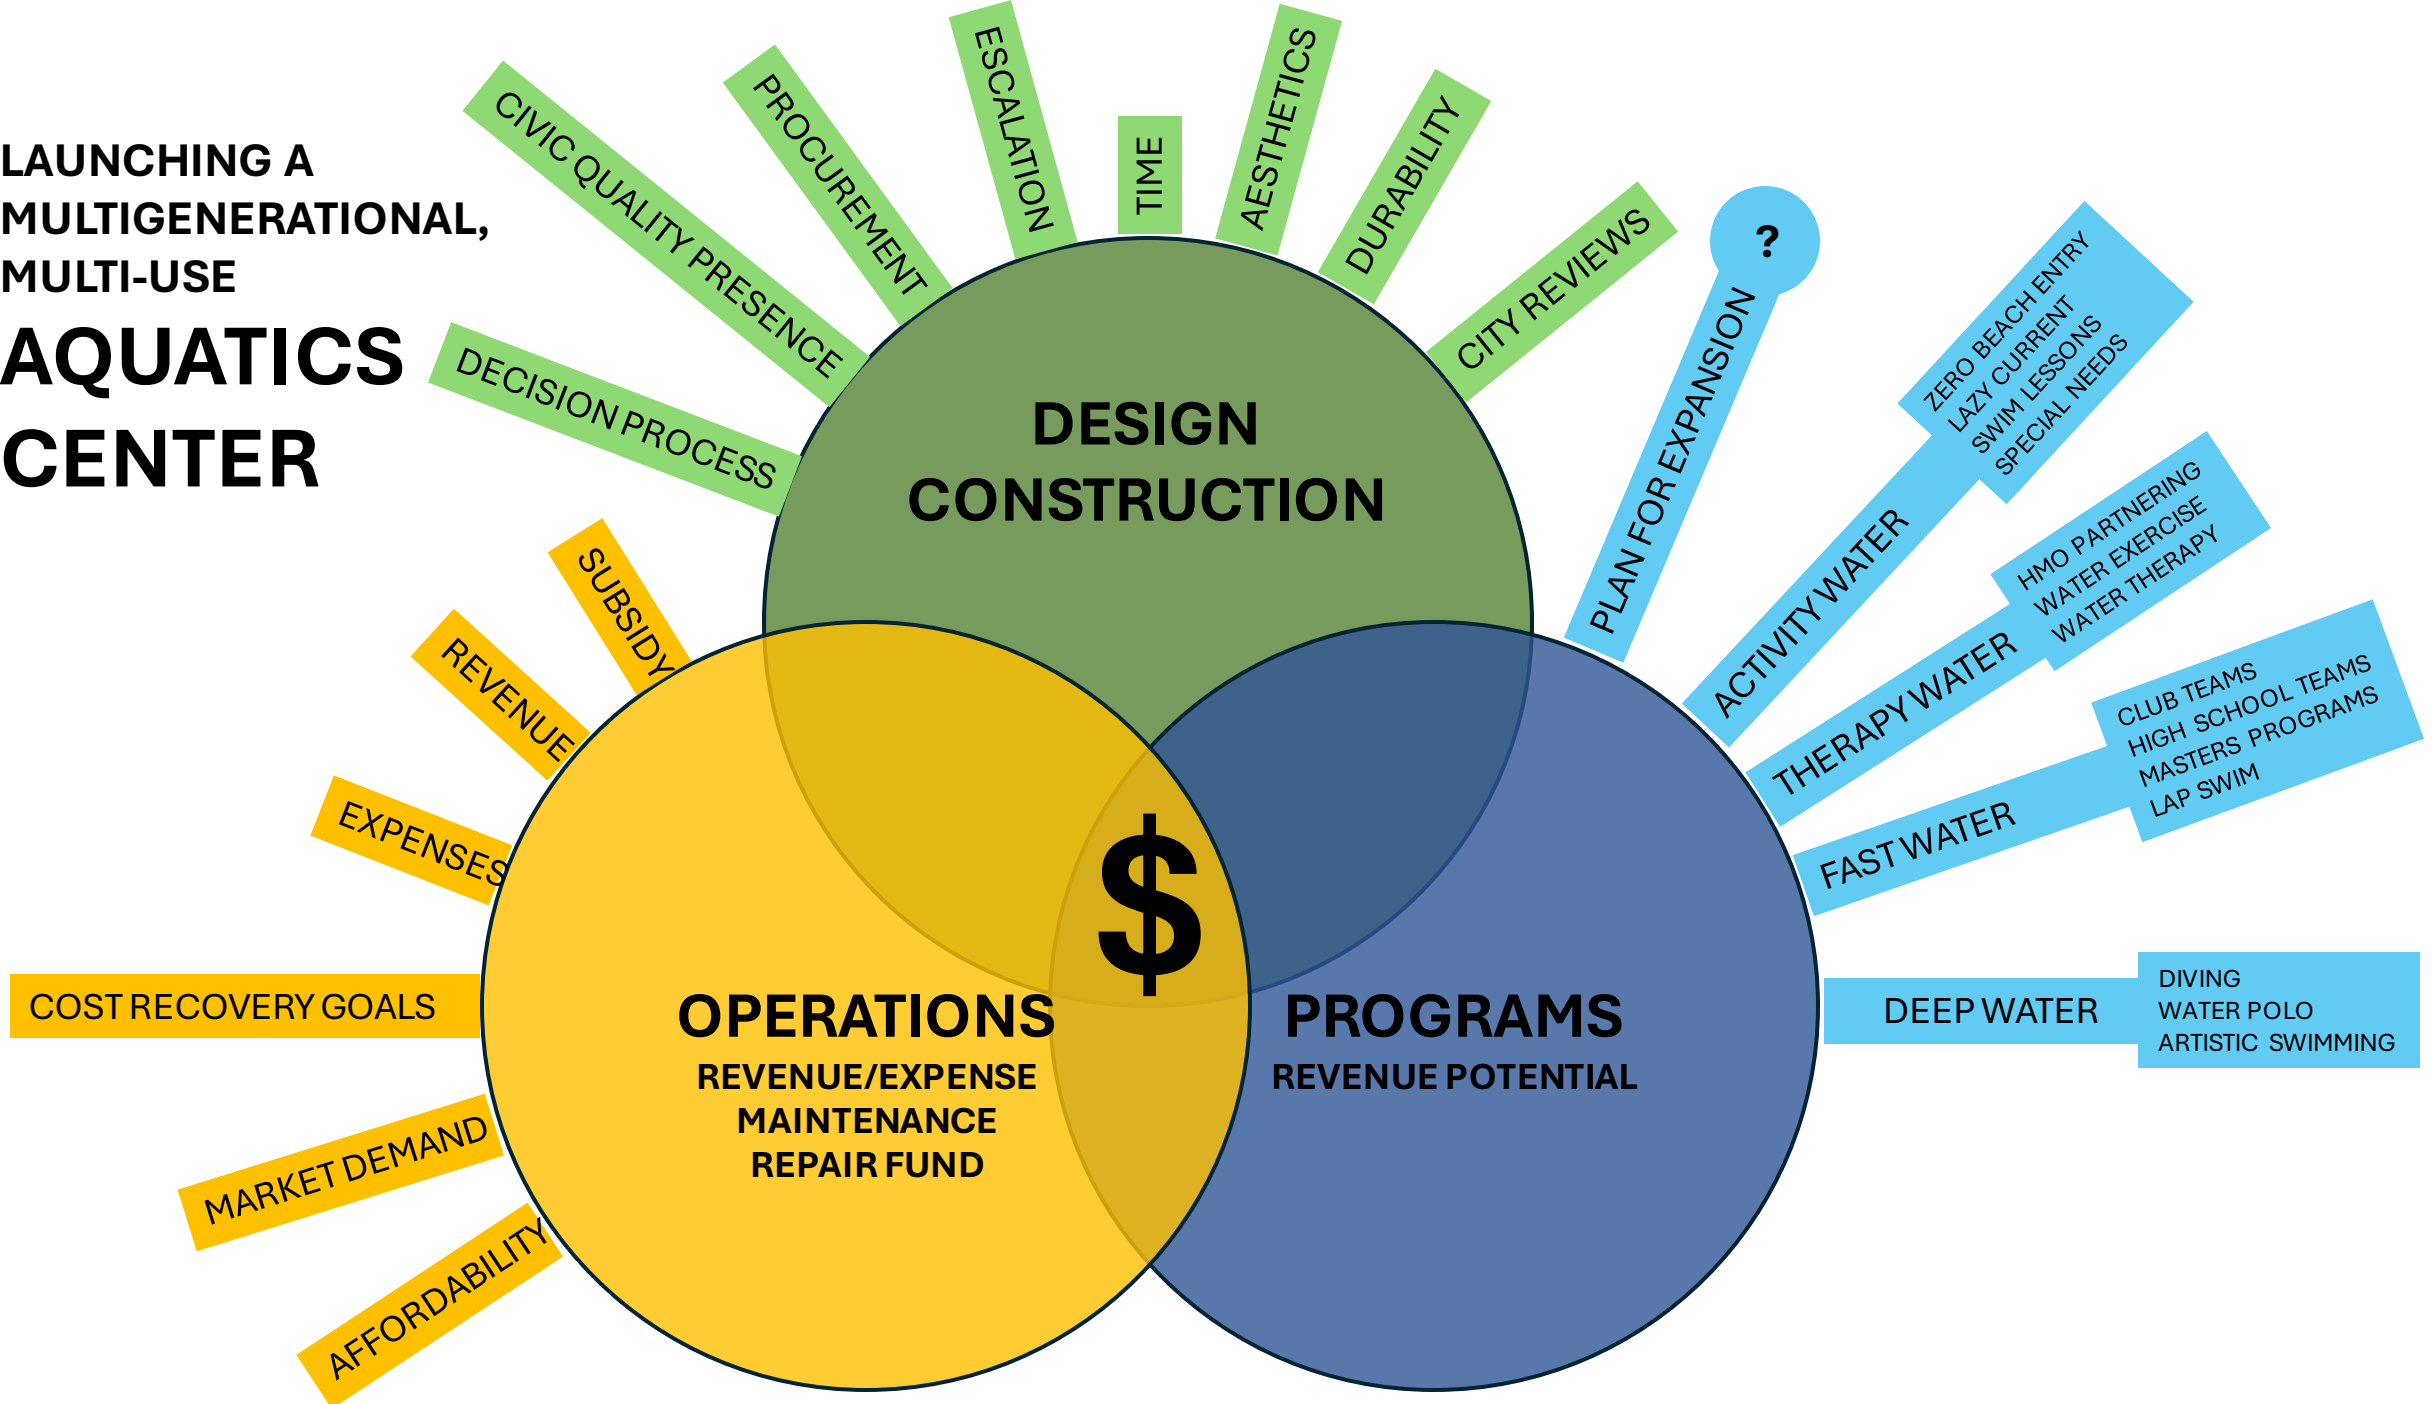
LAUNCHING A MULTIGENERATIONAL, MULTI-USE
AQUATICS CENTER

DECISION PROCESS
CIVIC QUALITY PRESENCE
PROCUREMENT
ESCALATION
TIME
AESTHETICS
DURABILITY
CITY REVIEWS

DESIGN
CONSTRUCTION

?
PLAN FOR EXPANSION

ACTIVITY WATER
ZERO BEACH ENTRY
LAZY CURRENT
SWIM LESSONS
SPECIAL NEEDS

THERAPY WATER
HMO PARTNERING
WATER EXERCISE
WATER THERAPY

FAST WATER
CLUB TEAMS
HIGH SCHOOL TEAMS
MASTERS PROGRAMS
LAP SWIM

DEEP WATER
DIVING
WATER POLO
ARTISTIC SWIMMING

SUBSIDY
REVENUE
EXPENSES
COST RECOVERY GOALS
MARKET DEMAND
AFFORDABILITY

$

OPERATIONS
REVENUE/EXPENSE
MAINTENANCE
REPAIR FUND

PROGRAMS
REVENUE POTENTIAL